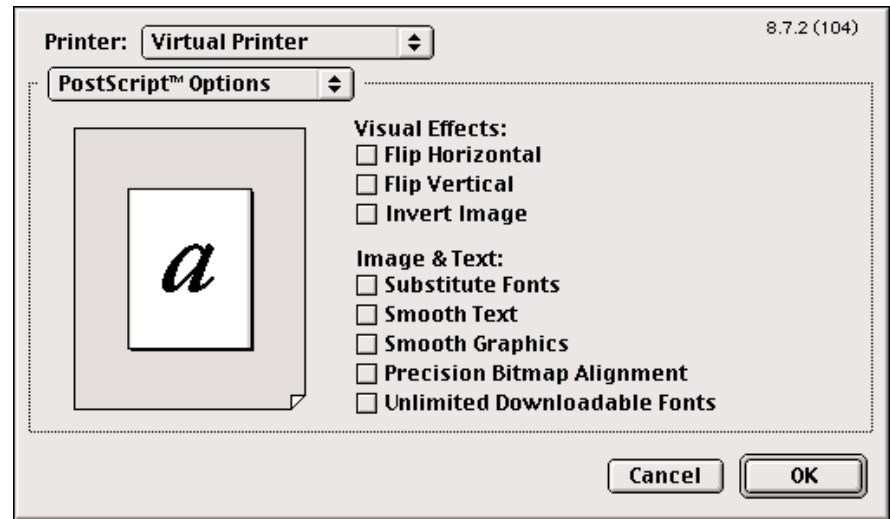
Printer: Virtual Printer

8.7.2 (104)

PostScript™ Options

a

Visual Effects:
Flip Horizontal
Flip Vertical
Invert Image

Image & Text:
Substitute Fonts
Smooth Text
Smooth Graphics
Precision Bitmap Alignment
Unlimited Downloadable Fonts

Cancel

OK